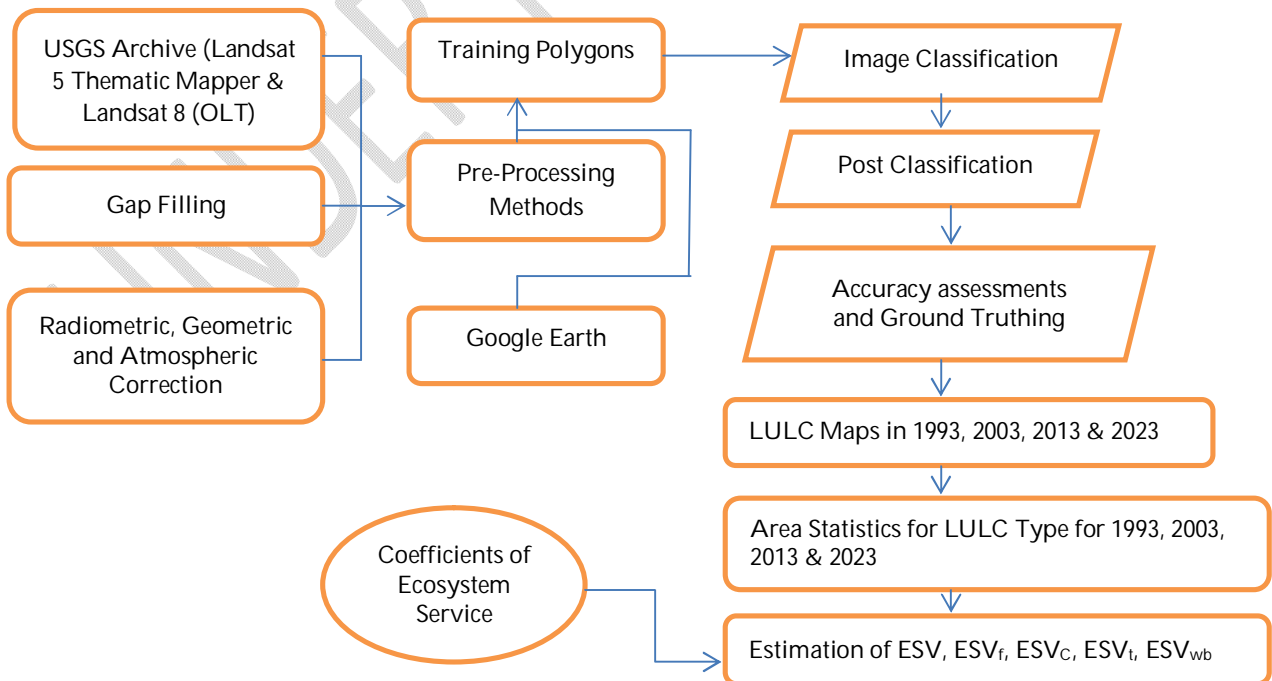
USGS Archive (Landsat 5 Thematic Mapper & Landsat 8 (OLT)

Gap Filling

Radiometric, Geometric and Atmospheric Correction

Training Polygons

Pre-Processing Methods

Google Earth

Image Classification

Post Classification

Accuracy assessments and Ground Truthing

LULC Maps in 1993, 2003, 2013 & 2023

Area Statistics for LULC Type for 1993, 2003, 2013 & 2023

Coefficients of Ecosystem Service

Estimation of ESV, $ESV_f$, $ESV_C$, $ESV_t$, $ESV_{wb}$